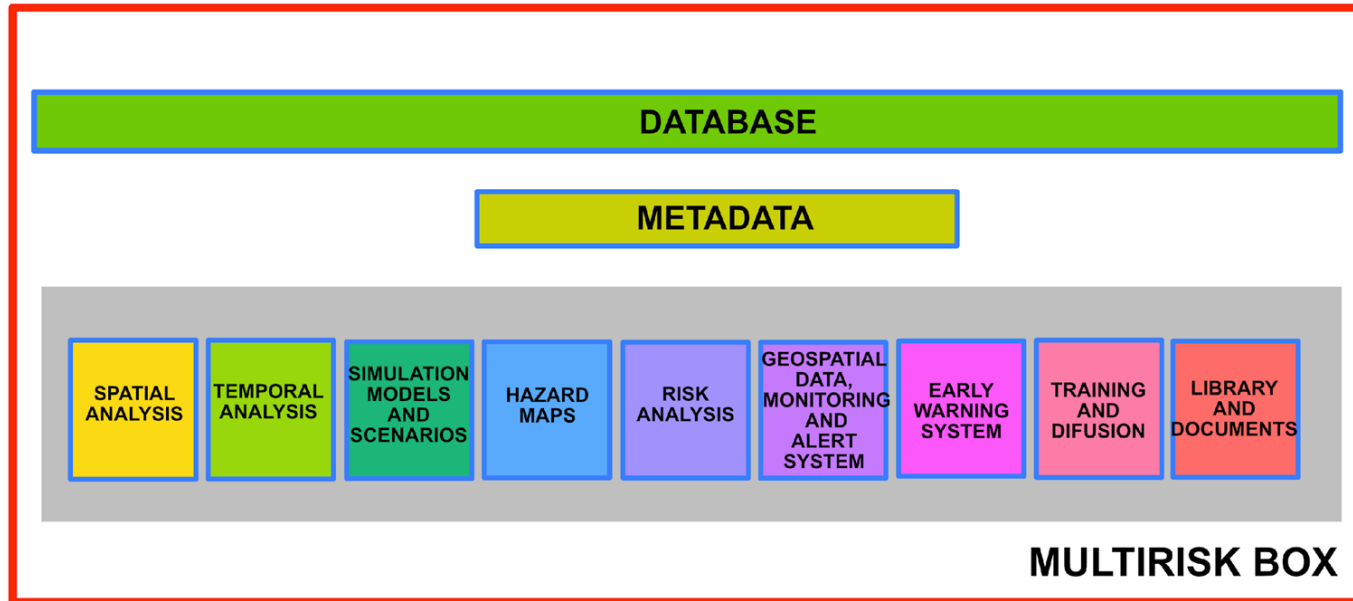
DATABASE

METADATA

SPATIAL ANALYSIS

TEMPORAL ANALYSIS

SIMULATION MODELS AND SCENARIOS

HAZARD MAPS

RISK ANALYSIS

GEOSPATIAL DATA, MONITORING AND ALERT SYSTEM

EARLY WARNING SYSTEM

TRAINING AND DIFUSION

LIBRARY AND DOCUMENTS

MULTIRISK BOX